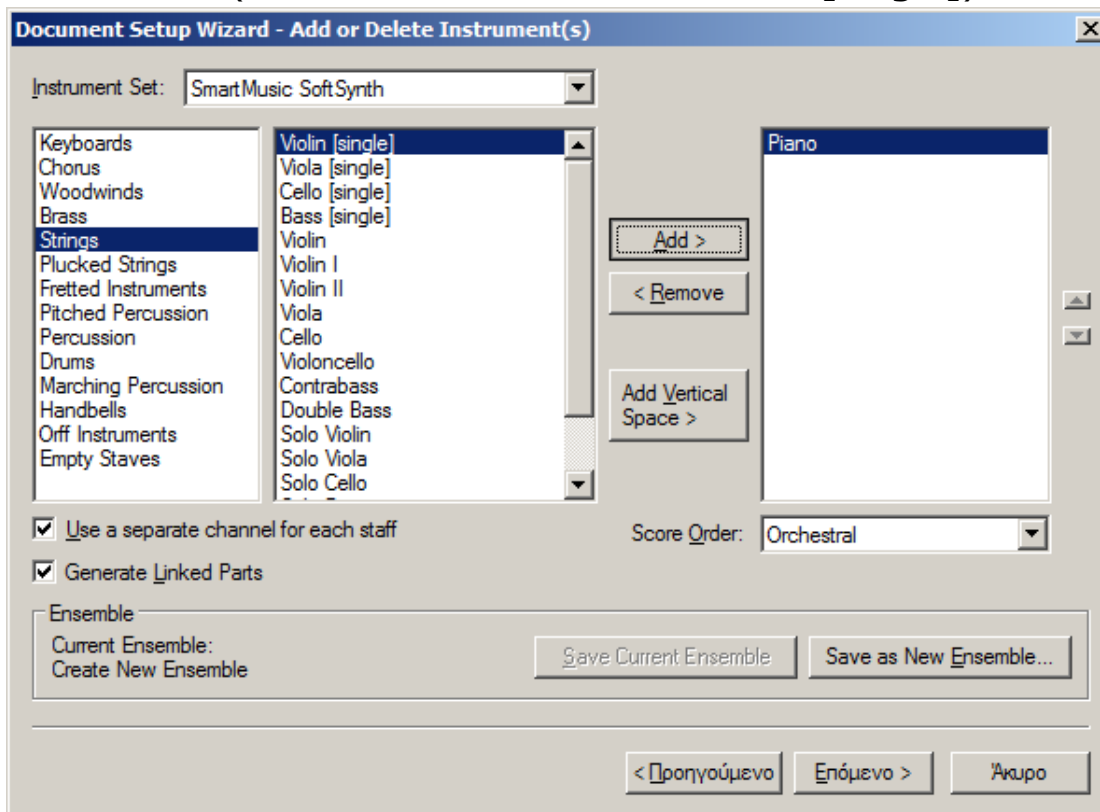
Document Setup Wizard - Add or Delete Instrument(s)

Instrument Set: SmartMusic SoftSynth

Keyboards
Chorus
Woodwinds
Brass
Strings
Plucked Strings
Fretted Instruments
Pitched Percussion
Percussion
Drums
Marching Percussion
Handbells
Orff Instruments
Empty Staves

Violin [single]
Viola [single]
Cello [single]
Bass [single]
Violin
Violin I
Violin II
Viola
Cello
Violoncello
Contrabass
Double Bass
Solo Violin
Solo Viola
Solo Cello

Add >
< Remove
Add Vertical Space >

Piano

Use a separate channel for each staff
Generate Linked Parts

Score Order: Orchestral

Ensemble
Current Ensemble:
Create New Ensemble

Save Current Ensemble
Save as New Ensemble...

< Προηγούμενο
Επόμενο >
Άκυρο